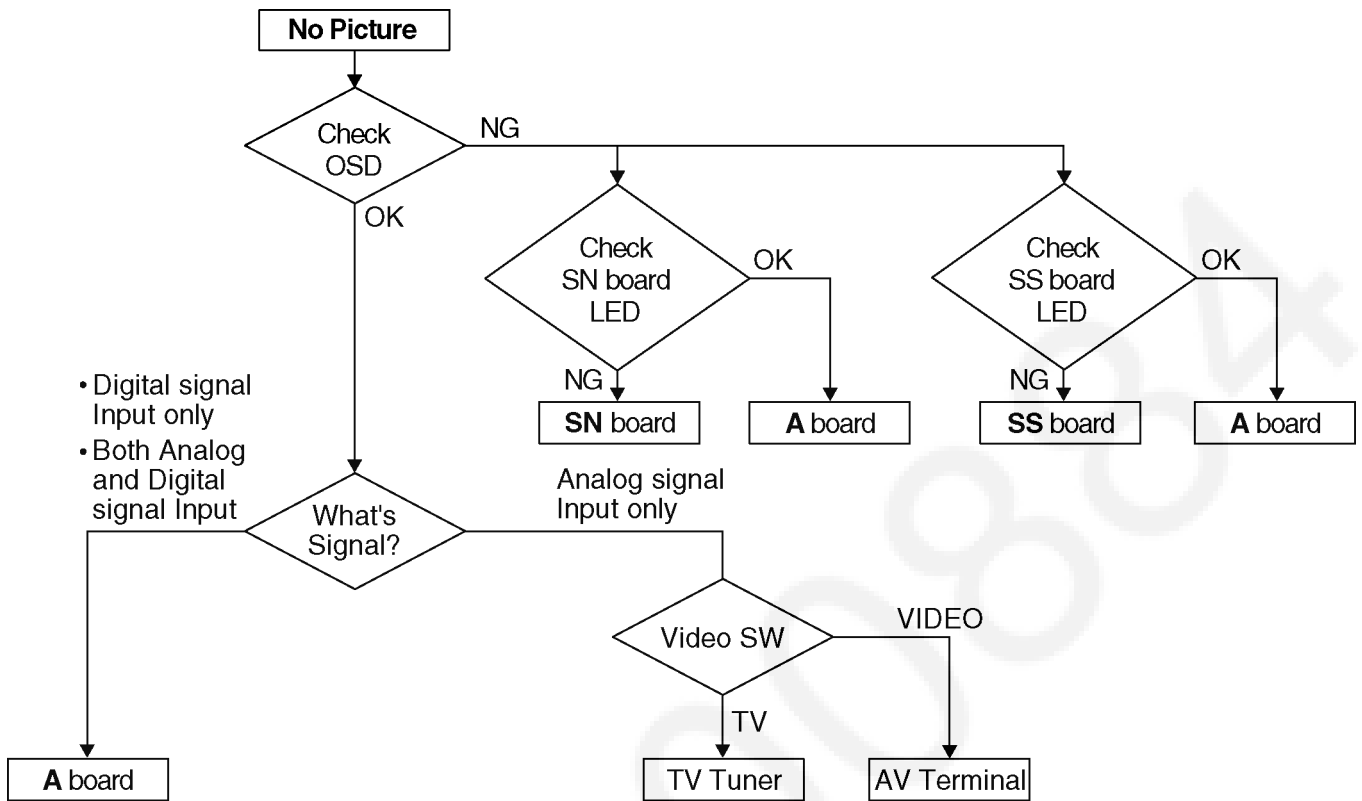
No Picture

Check OSD

NG

OK

Check SN board LED

OK

NG

SN board

A board

Check SS board LED

OK

NG

SS board

A board

• Digital signal Input only
• Both Analog and Digital signal Input

What's Signal?

Analog signal Input only

Video SW

VIDEO

TV

A board

TV Tuner

AV Terminal